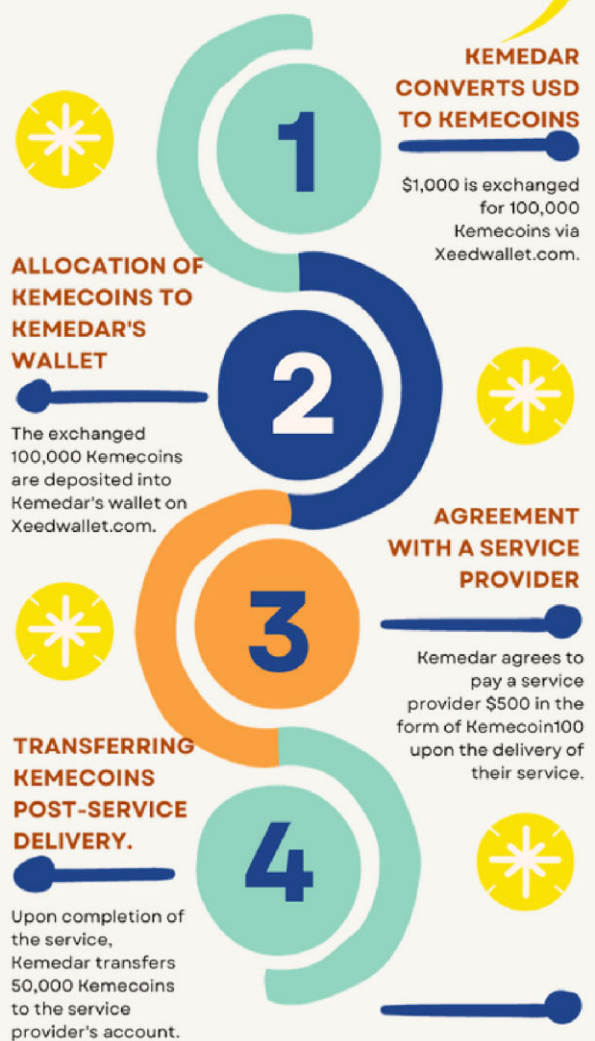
1

KEMEDAR CONVERTS USD TO KEMECOINS

$1,000 is exchanged for 100,000 Kemecoins via Xeedwallet.com.

2

ALLOCATION OF KEMECOINS TO KEMEDAR'S WALLET

The exchanged 100,000 Kemecoins are deposited into Kemedar's wallet on Xeedwallet.com.

3

AGREEMENT WITH A SERVICE PROVIDER

Kemedar agrees to pay a service provider $500 in the form of Kemecoin100 upon the delivery of their service.

4

TRANSFERRING KEMECOINS POST-SERVICE DELIVERY.

Upon completion of the service, Kemedar transfers 50,000 Kemecoins to the service provider's account.